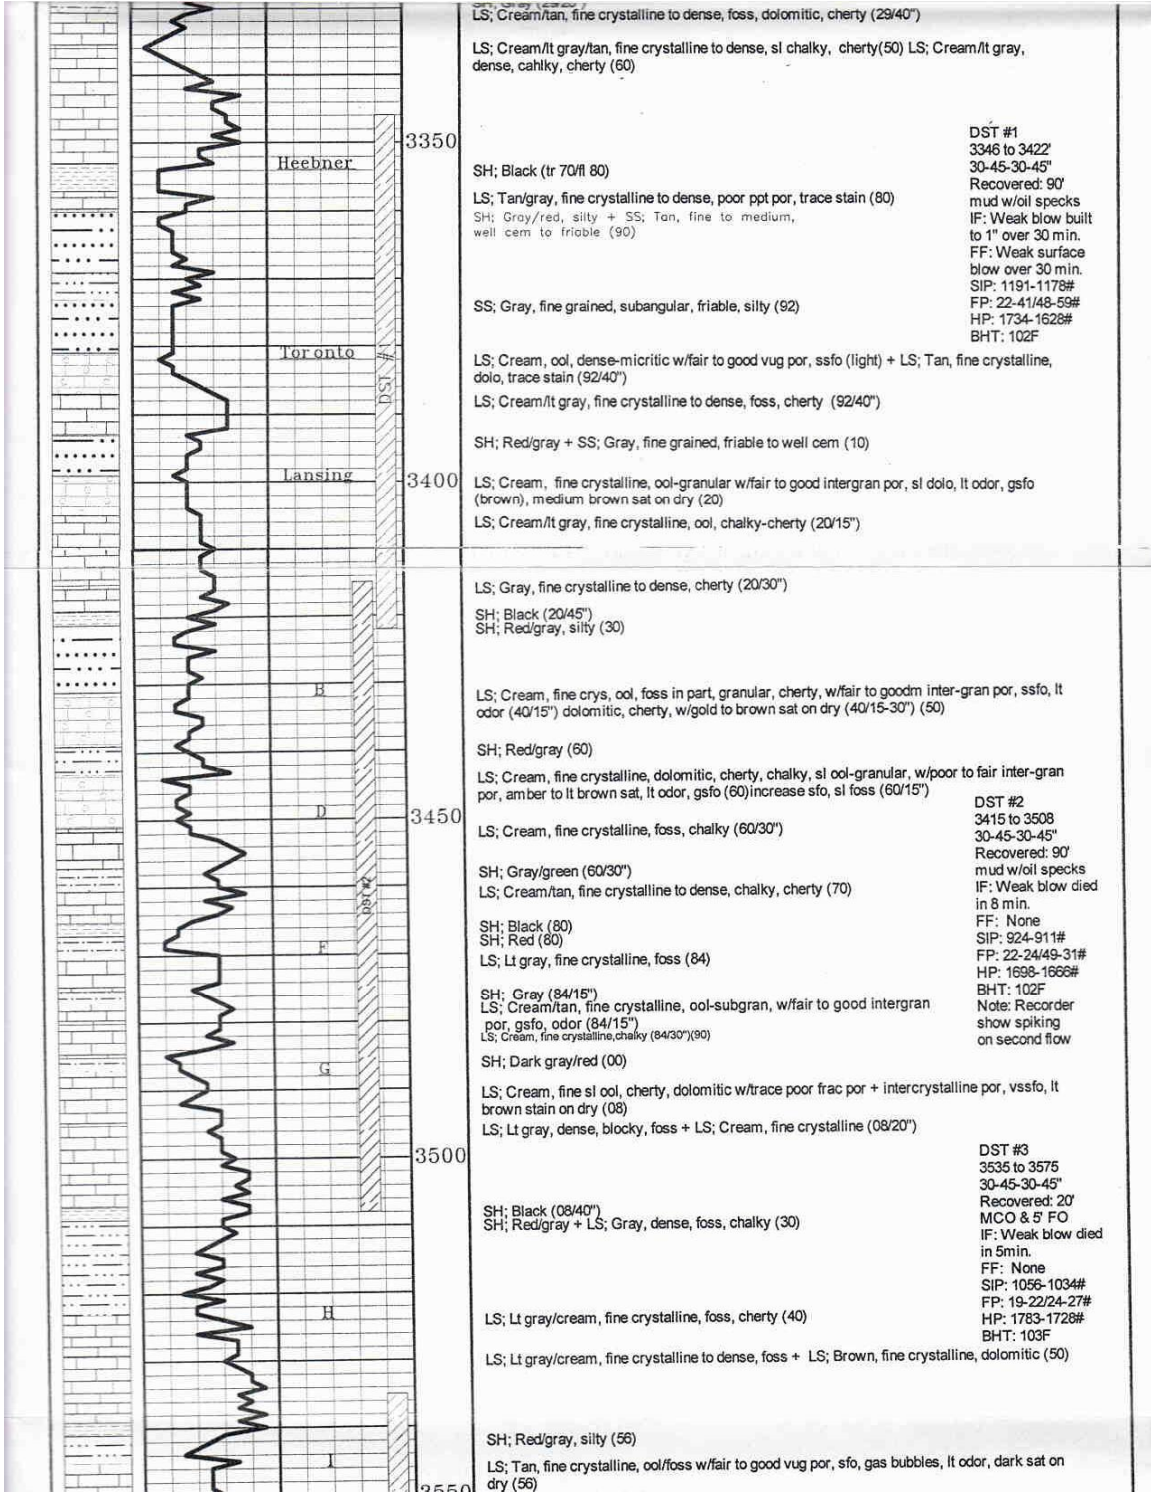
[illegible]
LS; Cream/tan, fine crystalline to dense, foss, dolomitic, cherty (29/40")

LS; Cream/lt gray/tan, fine crystalline to dense, sl chalky, cherty(50) LS; Cream/lt gray, dense, cahlky, cherty (60)

3350

Heebner

DST #1
3346 to 3422'
30-45-30-45"
Recovered: 90'
mud w/oil specks
IF: Weak blow built to 1" over 30 min.
FF: Weak surface blow over 30 min.
SIP: 1191-1178#
FP: 22-41/48-59#
HP: 1734-1628#
BHT: 102F

SH; Black (tr 70/fl 80)

LS; Tan/gray, fine crystalline to dense, poor ppt por, trace stain (80)
SH; Gray/red, silty + SS; Tan, fine to medium, well cem to friable (90)

SS; Gray, fine grained, subangular, friable, silty (92)

Toronto

DST #1

LS; Cream, ool, dense-micritic w/fair to good vug por, ssfo (light) + LS; Tan, fine crystalline, dolo, trace stain (92/40")

LS; Cream/lt gray, fine crystalline to dense, foss, cherty (92/40")

SH; Red/gray + SS; Gray, fine grained, friable to well cem (10)

Lansing

3400

LS; Cream, fine crystalline, ool-granular w/fair to good intergran por, sl dolo, lt odor, gsfo (brown), medium brown sat on dry (20)

LS; Cream/lt gray, fine crystalline, ool, chalky-cherty (20/15")

LS; Gray, fine crystalline to dense, cherty (20/30")

SH; Black (20/45")
SH; Red/gray, silty (30)

B

LS; Cream, fine crys, ool, foss in part, granular, cherty, w/fair to goodm inter-gran por, ssfo, lt odor (40/15") dolomitic, cherty, w/gold to brown sat on dry (40/15-30") (50)

SH; Red/gray (60)

LS; Cream, fine crystalline, dolomitic, cherty, chalky, sl ool-granular, w/poor to fair inter-gran por, amber to lt brown sat, lt odor, gsfo (60)increase sfo, sl foss (60/15")

D

3450

DST #2
3415 to 3508
30-45-30-45"
Recovered: 90'
mud w/oil specks
IF: Weak blow died in 8 min.
FF: None
SIP: 924-911#
FP: 22-24/49-31#
HP: 1698-1666#
BHT: 102F
Note: Recorder show spiking on second flow

LS; Cream, fine crystalline, foss, chalky (60/30")

SH; Gray/green (60/30")
LS; Cream/tan, fine crystalline to dense, chalky, cherty (70)

DST #2

SH; Black (80)
SH; Red (80)

F

LS; Lt gray, fine crystalline, foss (84)

SH; Gray (84/15")
LS; Cream/tan, fine crystalline, ool-subgran, w/fair to good intergran por, gsfo, odor (84/15")
LS; Cream, fine crystalline,chalky (84/30")(90)

SH; Dark gray/red (00)

G

LS; Cream, fine sl ool, cherty, dolomitic w/trace poor frac por + intercrystalline por, vssfo, lt brown stain on dry (08)

LS; Lt gray, dense, blocky, foss + LS; Cream, fine crystalline (08/20")

3500

DST #3
3535 to 3575
30-45-30-45"
Recovered: 20'
MCO & 5' FO
IF: Weak blow died in 5min.
FF: None
SIP: 1056-1034#
FP: 19-22/24-27#
HP: 1783-1728#
BHT: 103F

SH; Black (08/40")
SH; Red/gray + LS; Gray, dense, foss, chalky (30)

H

LS; Lt gray/cream, fine crystalline, foss, cherty (40)

LS; Lt gray/cream, fine crystalline to dense, foss + LS; Brown, fine crystalline, dolomitic (50)

SH; Red/gray, silty (56)

I

LS; Tan, fine crystalline, ool/foss w/fair to good vug por, sfo, gas bubbles, lt odor, dark sat on dry (56)

3550